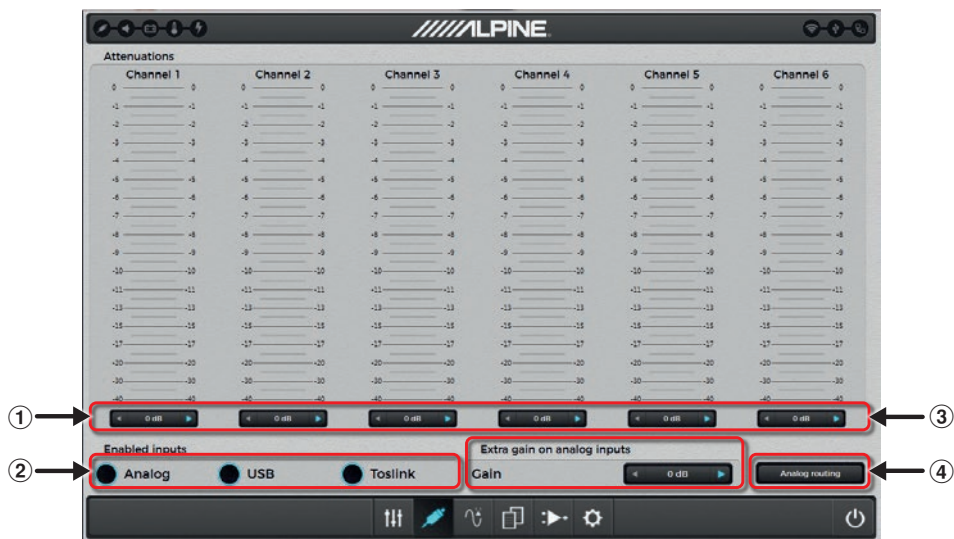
ALPINE

Attenuations

| Channel 1 | Channel 2 | Channel 3 | Channel 4 | Channel 5 | Channel 6 |
|---|---|---|---|---|---|
| 0 | 0 | 0 | 0 | 0 | 0 |
| -1 | -1 | -1 | -1 | -1 | -1 |
| -2 | -2 | -2 | -2 | -2 | -2 |
| -3 | -3 | -3 | -3 | -3 | -3 |
| -4 | -4 | -4 | -4 | -4 | -4 |
| -5 | -5 | -5 | -5 | -5 | -5 |
| -6 | -6 | -6 | -6 | -6 | -6 |
| -7 | -7 | -7 | -7 | -7 | -7 |
| -8 | -8 | -8 | -8 | -8 | -8 |
| -9 | -9 | -9 | -9 | -9 | -9 |
| -10 | -10 | -10 | -10 | -10 | -10 |
| -11 | -11 | -11 | -11 | -11 | -11 |
| -13 | -13 | -13 | -13 | -13 | -13 |
| -15 | -15 | -15 | -15 | -15 | -15 |
| -17 | -17 | -17 | -17 | -17 | -17 |
| -20 | -20 | -20 | -20 | -20 | -20 |
| -30 | -30 | -30 | -30 | -30 | -30 |
| -40 | -40 | -40 | -40 | -40 | -40 |
| 0 dB | 0 dB | 0 dB | 0 dB | 0 dB | 0 dB |

① ③

Enabled inputs
② Analog USB Toslink

Extra gain on analog inputs
Gain 0 dB

Analog routing ④